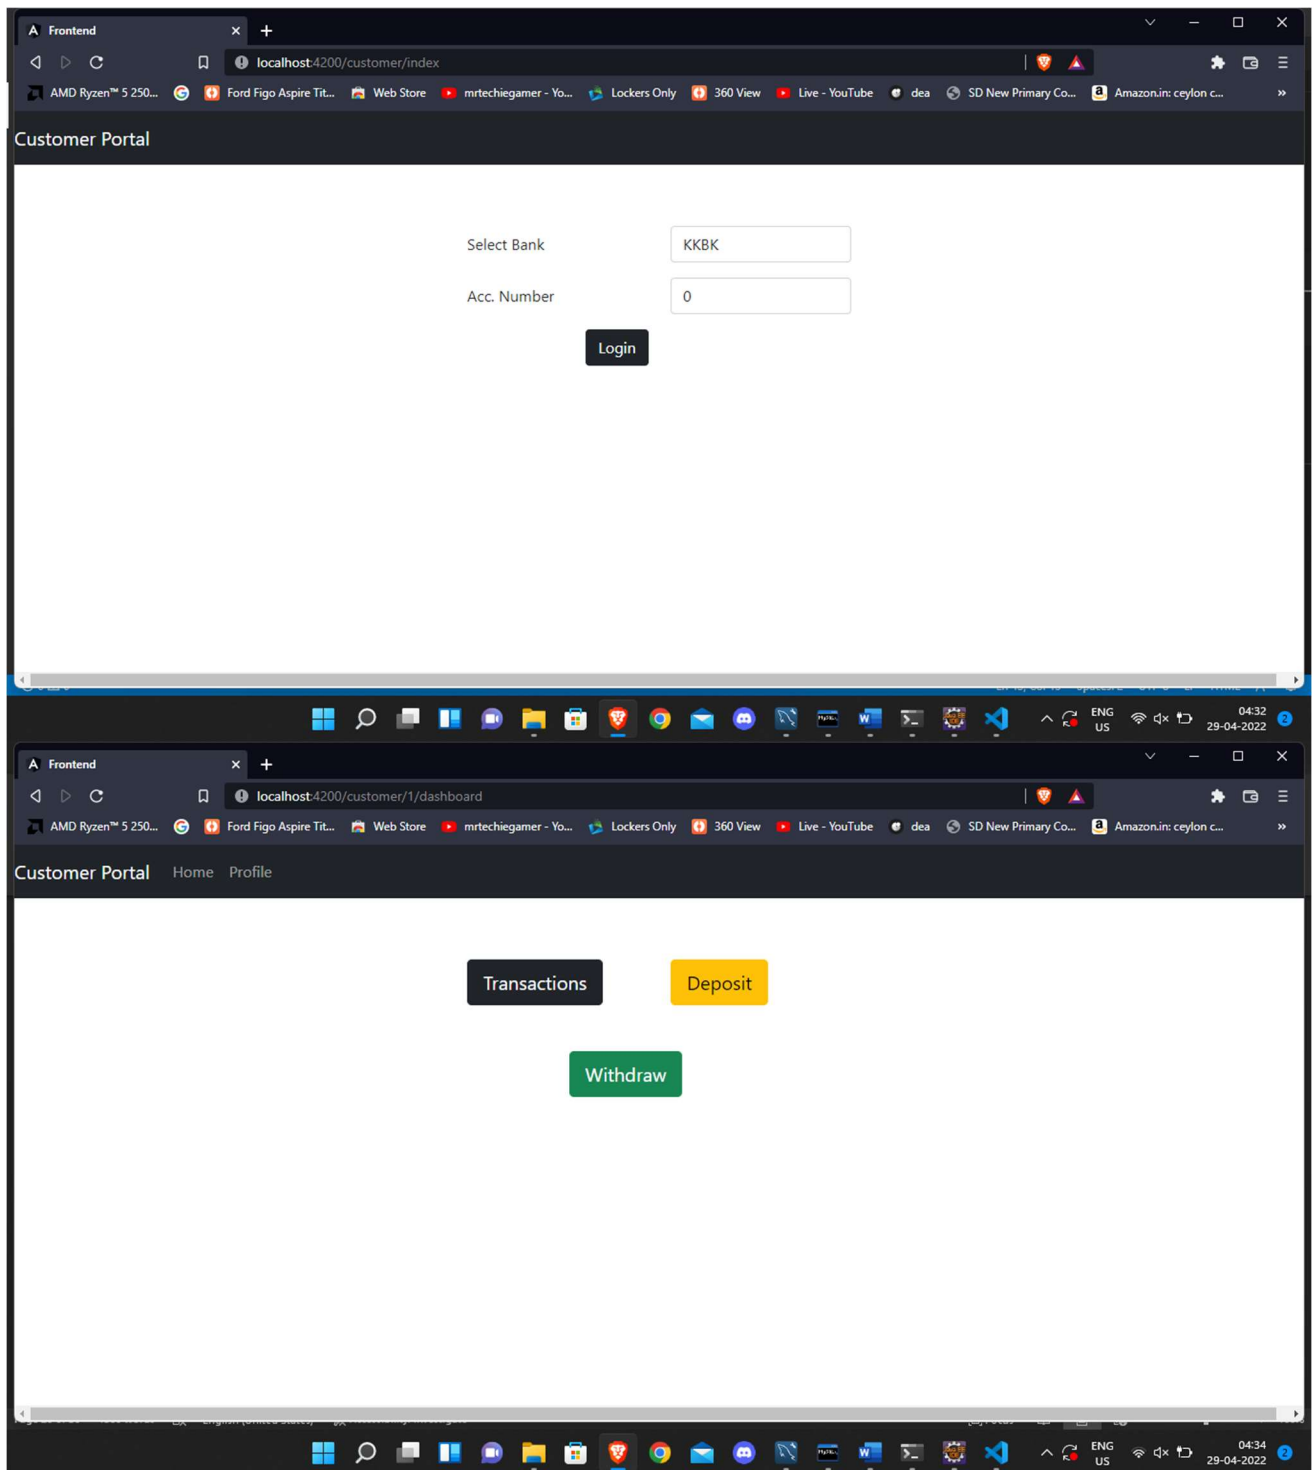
Frontend

localhost:4200/customer/index

AMD Ryzen™ 5 250... Ford Figo Aspire Tit... Web Store mrtechiegamer - Yo... Lockers Only 360 View Live - YouTube dea SD New Primary Co... Amazon.in: ceylon c...

Customer Portal

Select Bank KKBK

Acc. Number 0

Login

ENG US 04:32 29-04-2022

Frontend

localhost:4200/customer/1/dashboard

AMD Ryzen™ 5 250... Ford Figo Aspire Tit... Web Store mrtechiegamer - Yo... Lockers Only 360 View Live - YouTube dea SD New Primary Co... Amazon.in: ceylon c...

Customer Portal Home Profile

Transactions

Deposit

Withdraw

ENG US 04:34 29-04-2022